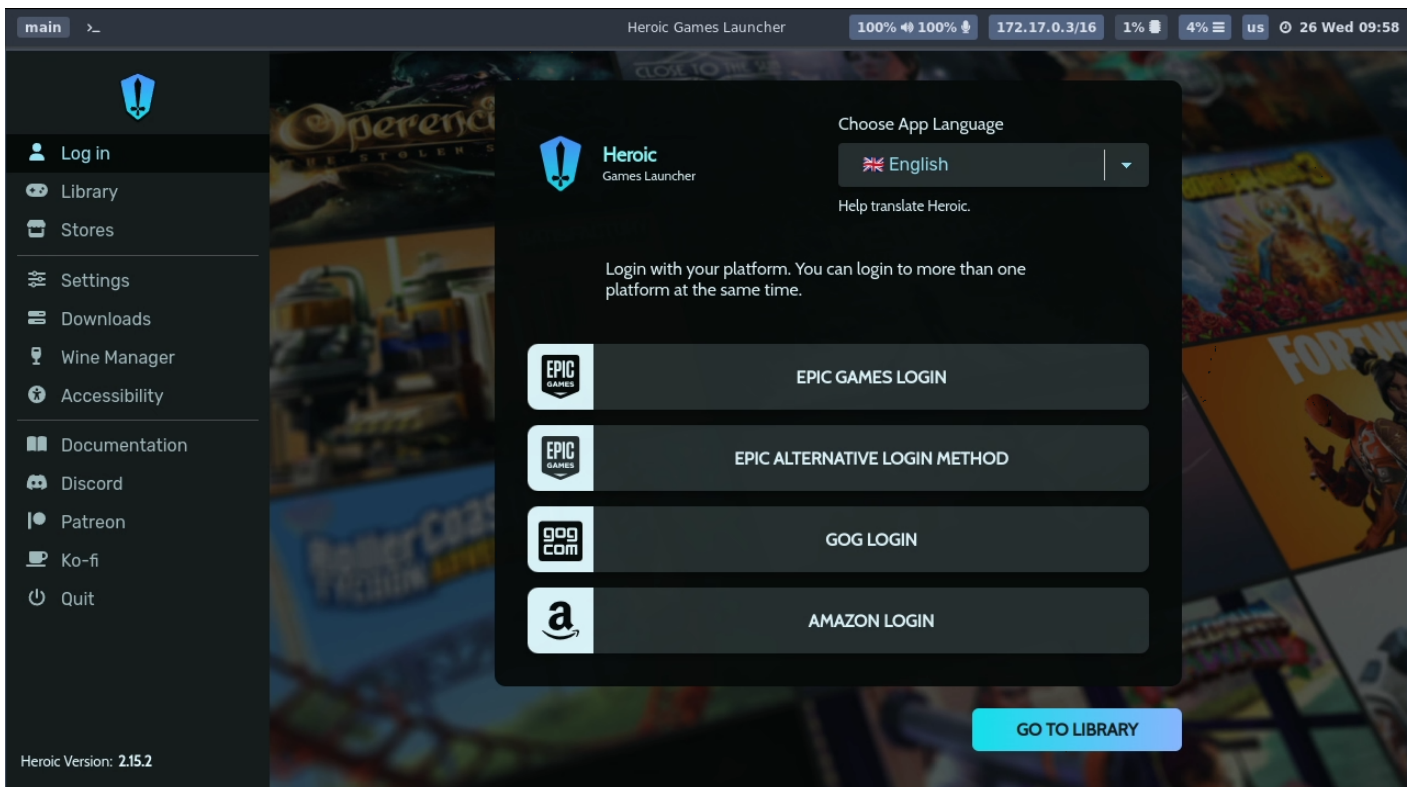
main >_ Heroic Games Launcher 100% 100% 172.17.0.3/16 1% 4% us 26 Wed 09:58

Log in
Library
Stores
Settings
Downloads
Wine Manager
Accessibility
Documentation
Discord
Patreon
Ko-fi
Quit

Heroic Version: 2.15.2

Heroic
Games Launcher

Choose App Language
English
Help translate Heroic.

Login with your platform. You can login to more than one platform at the same time.

EPIC GAMES
EPIC GAMES LOGIN
EPIC GAMES
EPIC ALTERNATIVE LOGIN METHOD
gog com
GOG LOGIN
a
AMAZON LOGIN

GO TO LIBRARY